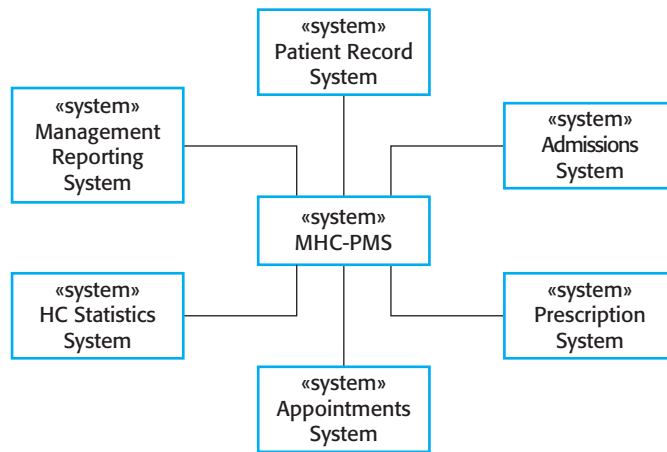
«system»
Patient Record System

«system»
Management Reporting System

«system»
Admissions System

«system»
MHC-PMS

«system»
HC Statistics System

«system»
Prescription System

«system»
Appointments System